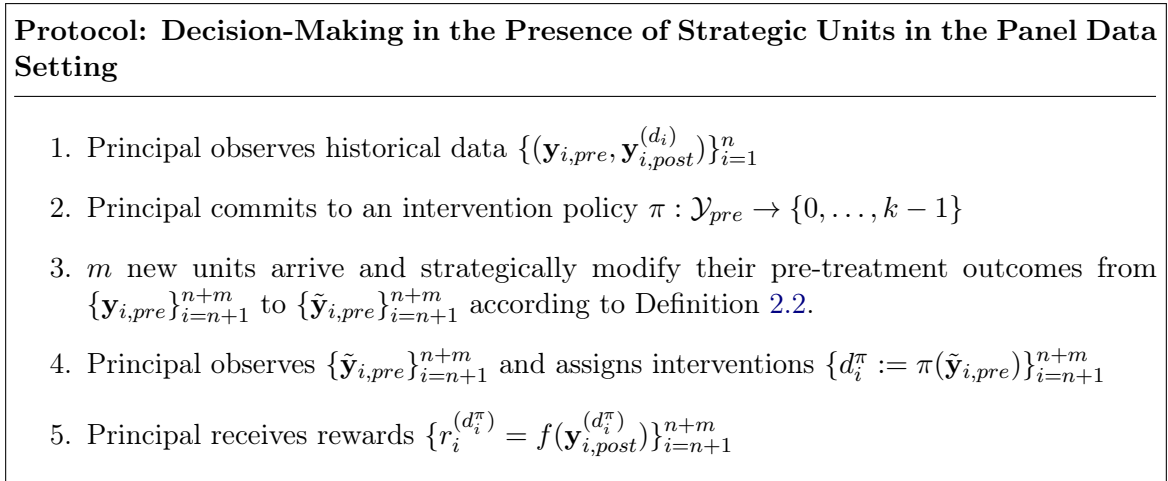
**Protocol: Decision-Making in the Presence of Strategic Units in the Panel Data Setting**

1. Principal observes historical data $\{(\mathbf{y}_{i,pre}, \mathbf{y}_{i,post}^{(d_i)})\}_{i=1}^{n}$

2. Principal commits to an intervention policy $\pi : \mathcal{Y}_{pre} \to \{0, \ldots, k-1\}$

3. $m$ new units arrive and strategically modify their pre-treatment outcomes from $\{\mathbf{y}_{i,pre}\}_{i=n+1}^{n+m}$ to $\{\tilde{\mathbf{y}}_{i,pre}\}_{i=n+1}^{n+m}$ according to Definition 2.2.

4. Principal observes $\{\tilde{\mathbf{y}}_{i,pre}\}_{i=n+1}^{n+m}$ and assigns interventions $\{d_i^{\pi} := \pi(\tilde{\mathbf{y}}_{i,pre})\}_{i=n+1}^{n+m}$

5. Principal receives rewards $\{r_i^{(d_i^{\pi})} = f(\mathbf{y}_{i,post}^{(d_i^{\pi})})\}_{i=n+1}^{n+m}$